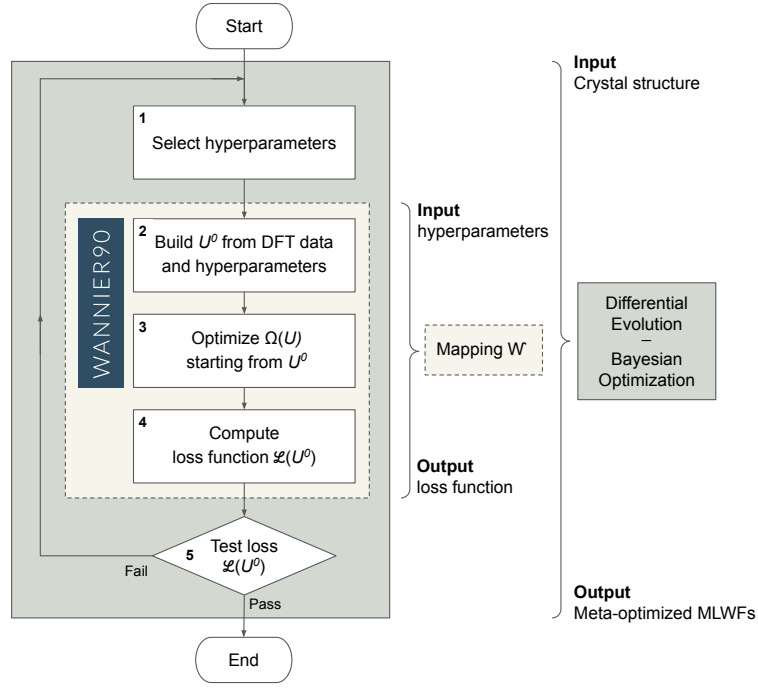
Start

Input
Crystal structure

1
Select hyperparameters

WANNIER90

Input
hyperparameters

2 Build $U^0$ from DFT data and hyperparameters

3 Optimize $\Omega(U)$ starting from $U^0$

Mapping W

Differential Evolution
–
Bayesian Optimization

4 Compute loss function $\mathcal{L}(U^0)$

Output
loss function

5 Test loss $\mathcal{L}(U^0)$

Fail

Pass

Output
Meta-optimized MLWFs

End